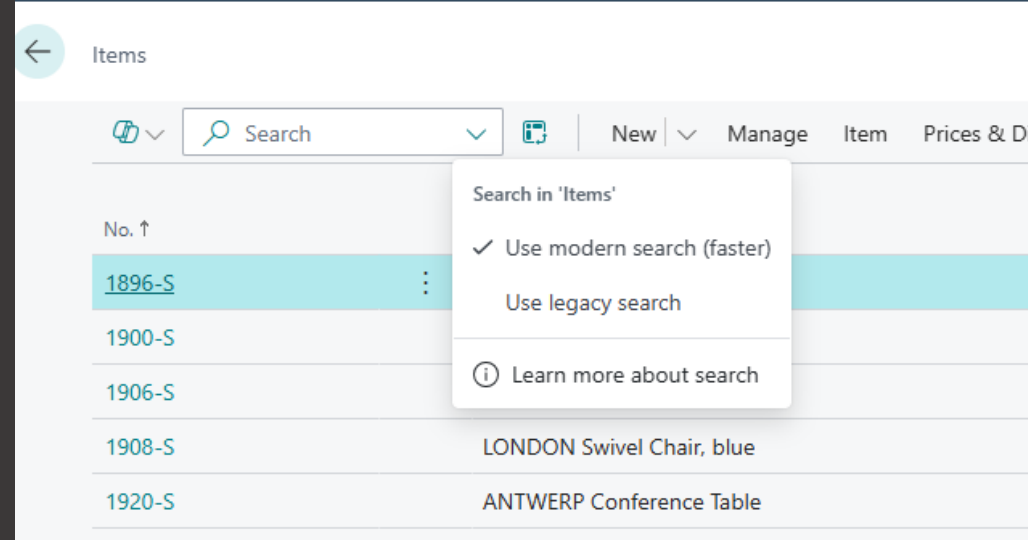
Items

Search

New

Manage

Item

Prices & D

Search in 'Items'

✓ Use modern search (faster)

Use legacy search

Learn more about search

No. ↑

1896-S

1900-S

1906-S

1908-S LONDON Swivel Chair, blue

1920-S ANTWERP Conference Table